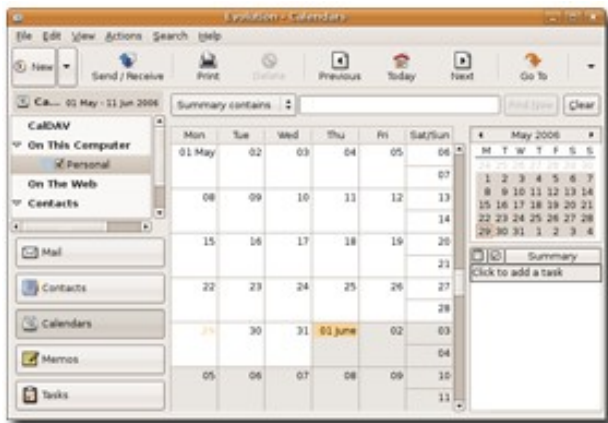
Evolution - Calendars

File Edit View Actions Search Help

New | Send / Receive | Print | Delete | Previous | Today | Next | Go To

Ca... 01 May - 11 Jun 2006

Summary contains | Find Now | Clear

CalDAV
On This Computer
Personal
On The Web
Contacts

Mail
Contacts
Calendars
Memos
Tasks

| Mon | Tue | Wed | Thu | Fri | Sat/Sun |
|---|---|---|---|---|---|
| 01 May | 02 | 03 | 04 | 05 | 06 07 |
| 08 | 09 | 10 | 11 | 12 | 13 14 |
| 15 | 16 | 17 | 18 | 19 | 20 21 |
| 22 | 23 | 24 | 25 | 26 | 27 28 |
| 29 | 30 | 31 | 01 June | 02 | 03 04 |
| 05 | 06 | 07 | 08 | 09 | 10 11 |

May 2006

| M | T | W | T | F | S | S |
|---|---|---|---|---|---|---|
| 24 | 25 | 26 | 27 | 28 | 29 | 30 |
| 1 | 2 | 3 | 4 | 5 | 6 | 7 |
| 8 | 9 | 10 | 11 | 12 | 13 | 14 |
| 15 | 16 | 17 | 18 | 19 | 20 | 21 |
| 22 | 23 | 24 | 25 | 26 | 27 | 28 |
| 29 | 30 | 31 | 1 | 2 | 3 | 4 |

Summary
Click to add a task